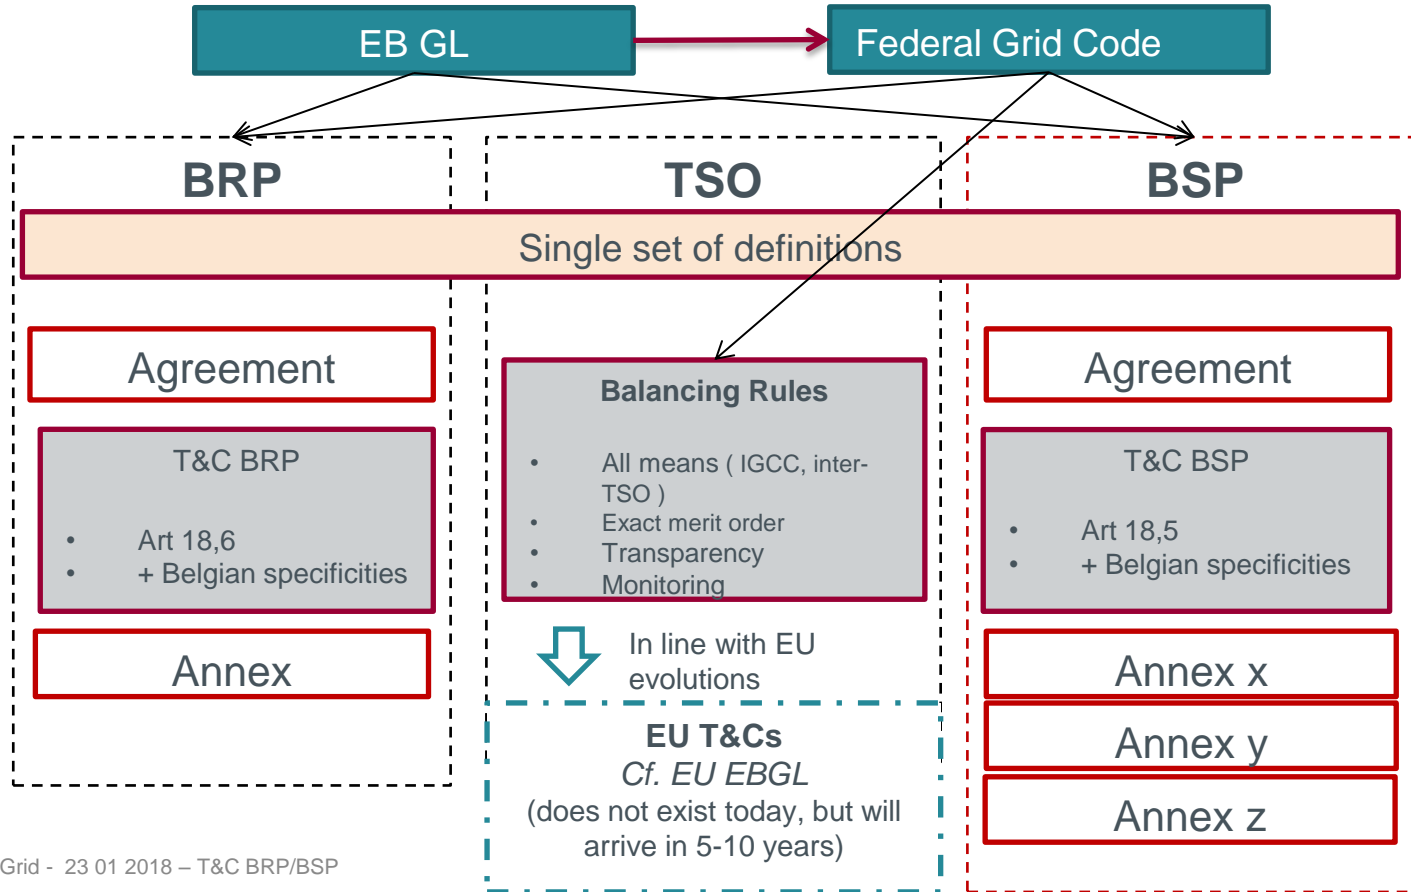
EB GL

Federal Grid Code

BRP

TSO

BSP

Single set of definitions

Agreement

T&C BRP

- Art 18,6
- + Belgian specificities

Annex

Balancing Rules

- All means ( IGCC, inter-TSO )
- Exact merit order
- Transparency
- Monitoring

In line with EU evolutions

EU T&Cs
Cf. EU EBGL
(does not exist today, but will arrive in 5-10 years)

Agreement

T&C BSP

- Art 18,5
- + Belgian specificities

Annex x

Annex y

Annex z

Grid - 23 01 2018 – T&C BRP/BSP